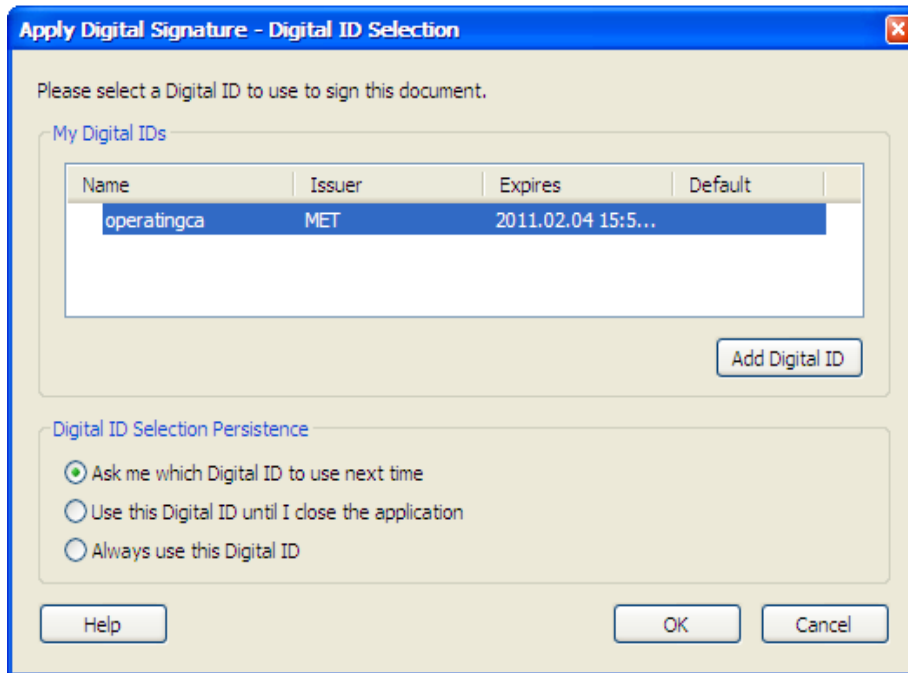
Apply Digital Signature - Digital ID Selection

Please select a Digital ID to use to sign this document.

My Digital IDs

| Name | Issuer | Expires | Default |
|---|---|---|---|
| operatingca | MET | 2011.02.04 15:5... | |

Add Digital ID

Digital ID Selection Persistence

Ask me which Digital ID to use next time

Use this Digital ID until I close the application

Always use this Digital ID

Help

OK

Cancel